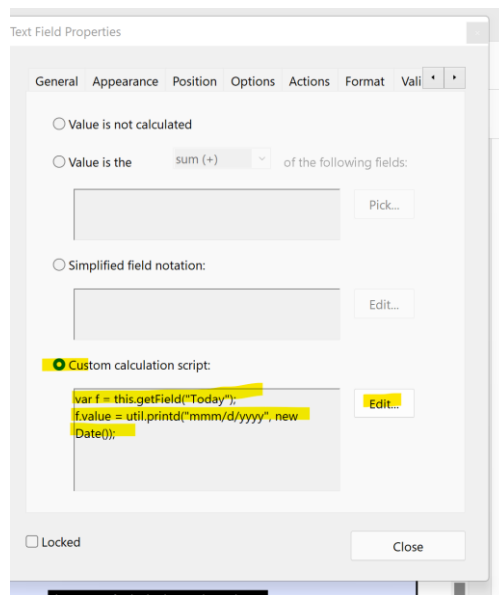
Text Field Properties

General | Appearance | Position | Options | Actions | Format | Vali

Value is not calculated

Value is the sum (+) of the following fields:

Pick...

Simplified field notation:

Edit...

Custom calculation script:

var f = this.getField("Today");
f.value = util.printd("mmm/d/yyyy", new Date());

Edit...

Locked

Close